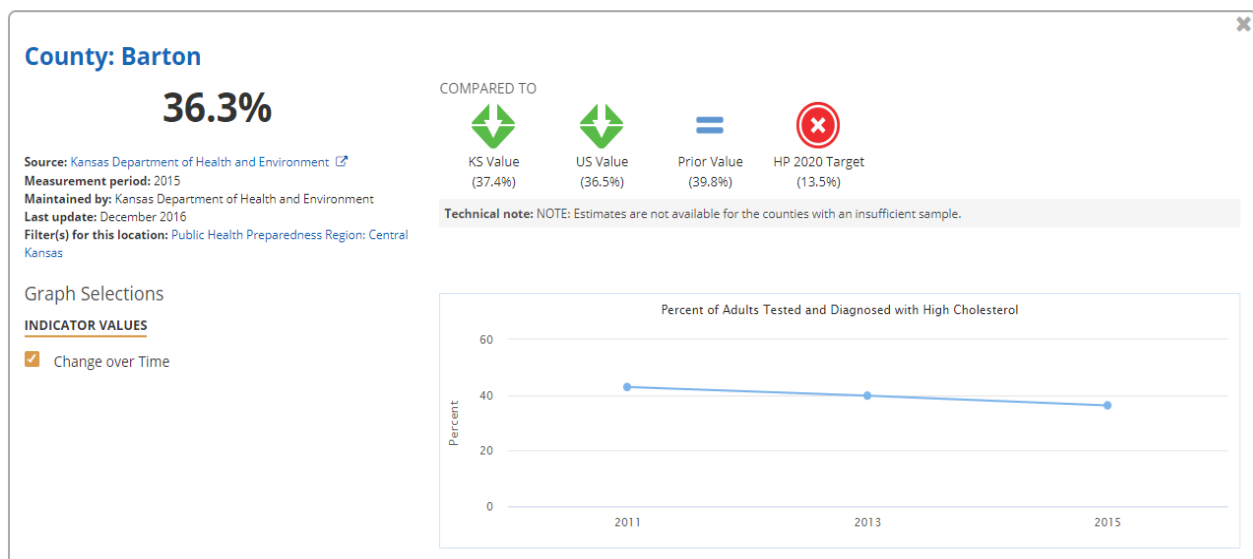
County: Barton

36.3%

Source: Kansas Department of Health and Environment
Measurement period: 2015
Maintained by: Kansas Department of Health and Environment
Last update: December 2016
Filter(s) for this location: Public Health Preparedness Region: Central Kansas

Graph Selections

INDICATOR VALUES

Change over Time

COMPARED TO

KS Value (37.4%)

US Value (36.5%)

Prior Value (39.8%)

HP 2020 Target (13.5%)

Technical note: NOTE: Estimates are not available for the counties with an insufficient sample.

Percent of Adults Tested and Diagnosed with High Cholesterol

60
40
20
0

Percent

2011
2013
2015